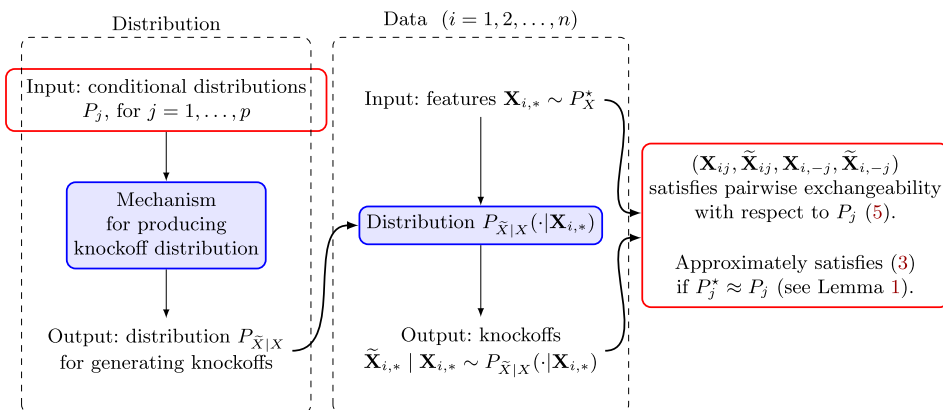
Distribution

Input: conditional distributions $P_j$, for $j = 1, \ldots, p$

Mechanism for producing knockoff distribution

Output: distribution $P_{\widetilde{X}|X}$ for generating knockoffs

Data $(i = 1, 2, \ldots, n)$

Input: features $\mathbf{X}_{i,*} \sim P_X^\star$

Distribution $P_{\widetilde{X}|X}(\cdot|\mathbf{X}_{i,*})$

Output: knockoffs $\widetilde{\mathbf{X}}_{i,*} \mid \mathbf{X}_{i,*} \sim P_{\widetilde{X}|X}(\cdot|\mathbf{X}_{i,*})$

$(\mathbf{X}_{ij}, \widetilde{\mathbf{X}}_{ij}, \mathbf{X}_{i,-j}, \widetilde{\mathbf{X}}_{i,-j})$ satisfies pairwise exchangeability with respect to $P_j$ (5).

Approximately satisfies (3) if $P_j^\star \approx P_j$ (see Lemma 1).